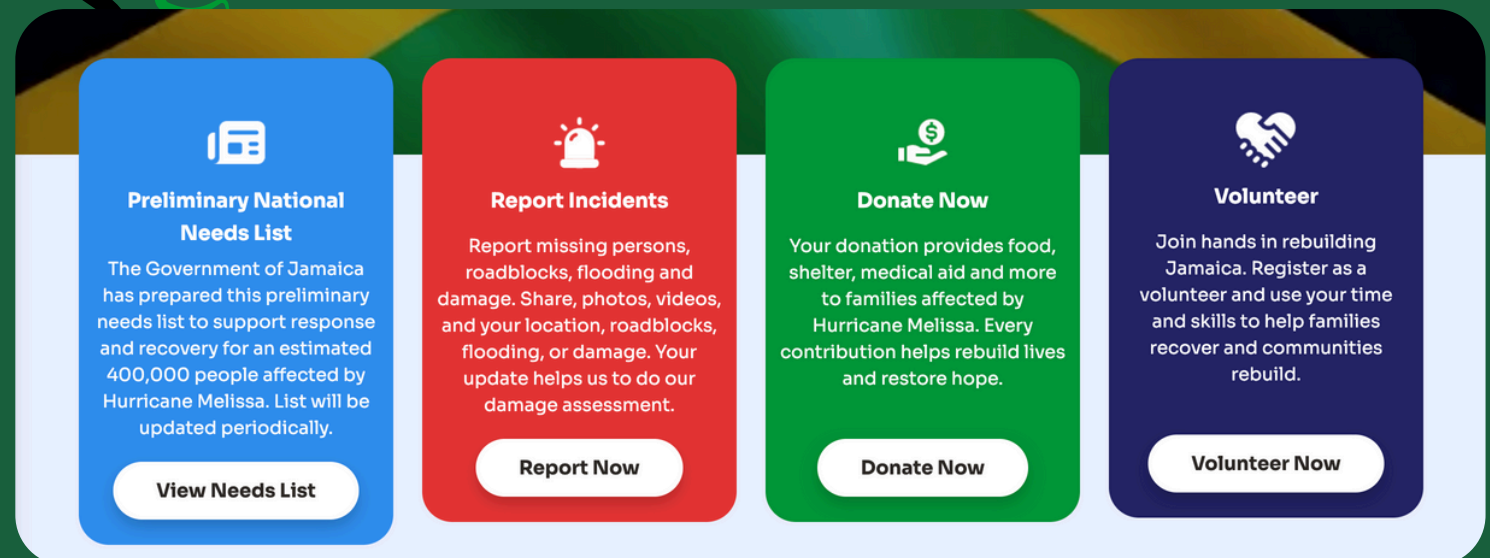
Preliminary National Needs List

The Government of Jamaica has prepared this preliminary needs list to support response and recovery for an estimated 400,000 people affected by Hurricane Melissa. List will be updated periodically.

View Needs List

Report Incidents

Report missing persons, roadblocks, flooding and damage. Share, photos, videos, and your location, roadblocks, flooding, or damage. Your update helps us to do our damage assessment.

Report Now

Donate Now

Your donation provides food, shelter, medical aid and more to families affected by Hurricane Melissa. Every contribution helps rebuild lives and restore hope.

Donate Now

Volunteer

Join hands in rebuilding Jamaica. Register as a volunteer and use your time and skills to help families recover and communities rebuild.

Volunteer Now